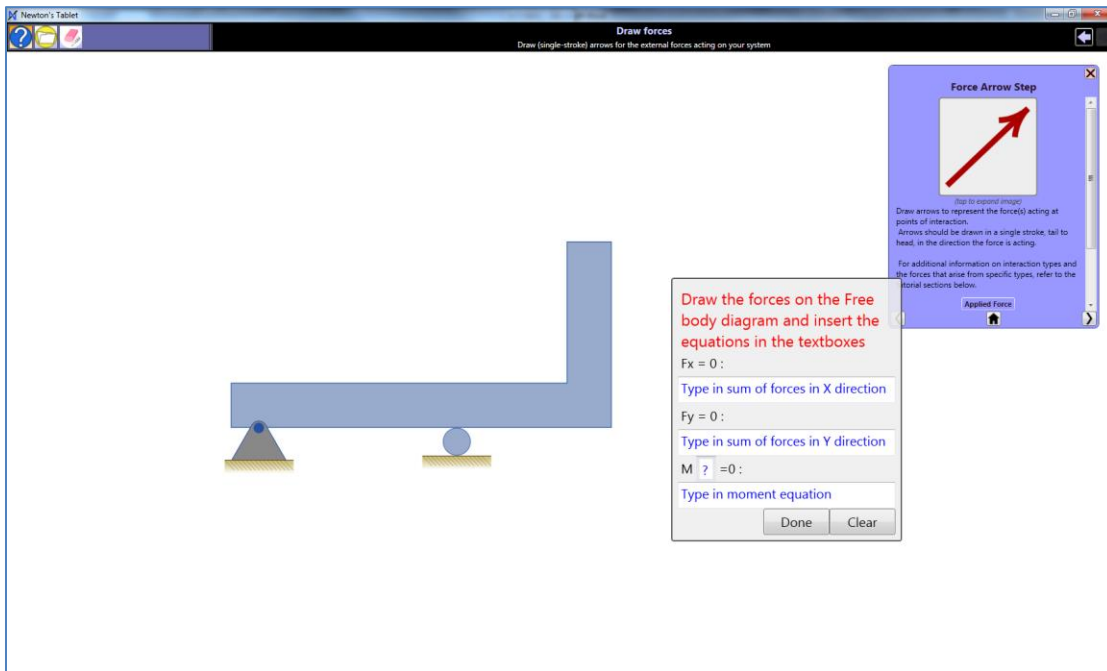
Newton's Tablet

Draw forces

Draw (single-stroke) arrows for the external forces acting on your system

Force Arrow Step

(tap to expand image)

Draw arrows to represent the force(s) acting at points of interaction.

Arrows should be drawn in a single stroke, tail to head, in the direction the force is acting.

For additional information on interaction types and the forces that arise from specific types, refer to the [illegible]torial sections below.

Applied Force

Draw the forces on the Free body diagram and insert the equations in the textboxes

Fx = 0 :

Type in sum of forces in X direction

Fy = 0 :

Type in sum of forces in Y direction

M ? =0 :

Type in moment equation

Done

Clear